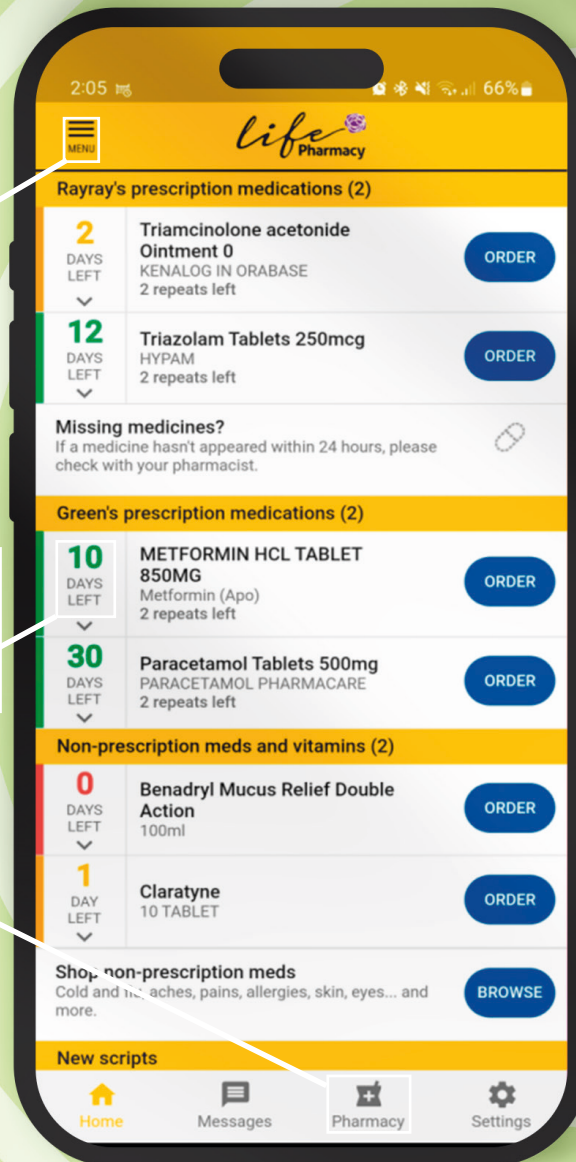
2:05

66%

MENU

life Pharmacy

Rayray's prescription medications (2)

2 DAYS LEFT

Triamcinolone acetonide Ointment 0
KENALOG IN ORABASE
2 repeats left

ORDER

12 DAYS LEFT

Triazolam Tablets 250mcg
HYPAM
2 repeats left

ORDER

Missing medicines?
If a medicine hasn't appeared within 24 hours, please check with your pharmacist.

Green's prescription medications (2)

10 DAYS LEFT

METFORMIN HCL TABLET 850MG
Metformin (Apo)
2 repeats left

ORDER

30 DAYS LEFT

Paracetamol Tablets 500mg
PARACETAMOL PHARMACARE
2 repeats left

ORDER

Non-prescription meds and vitamins (2)

0 DAYS LEFT

Benadryl Mucus Relief Double Action
100ml

ORDER

1 DAY LEFT

Claratyne
10 TABLET

ORDER

Shop non-prescription meds
Cold and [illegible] aches, pains, allergies, skin, eyes... and more.

BROWSE

New scripts

Home

Messages

Pharmacy

Settings